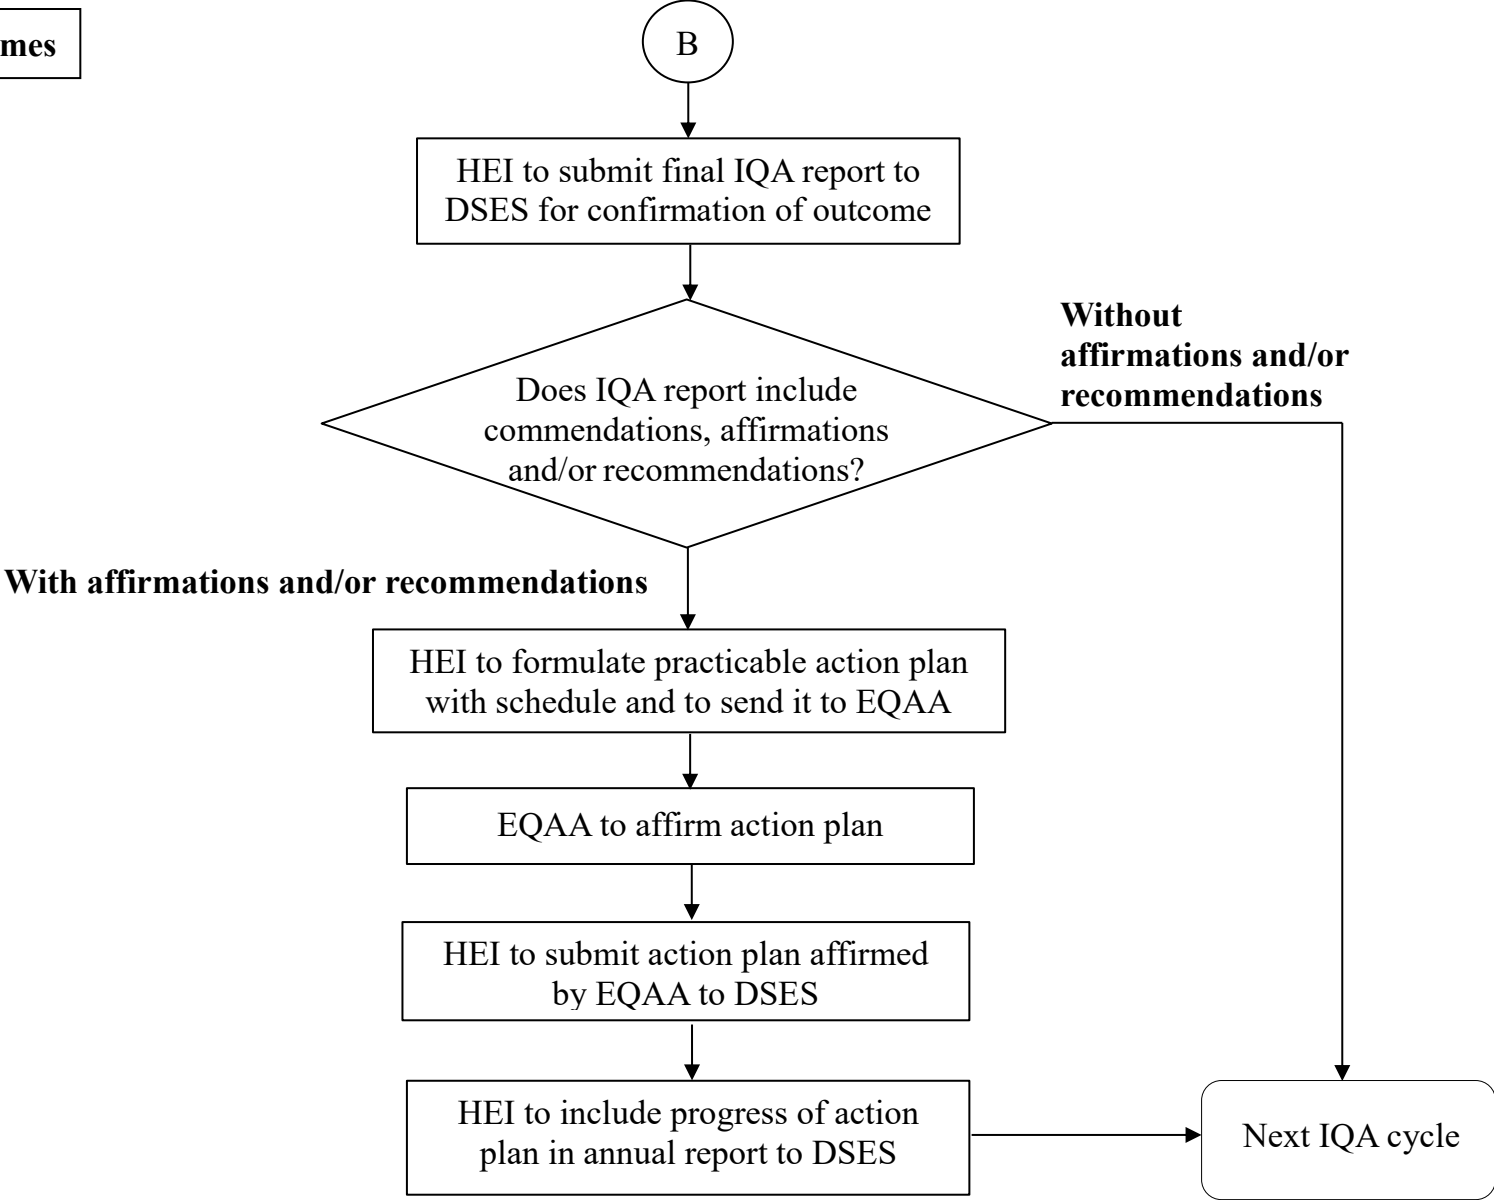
mes

B

HEI to submit final IQA report to DSES for confirmation of outcome

Does IQA report include commendations, affirmations and/or recommendations?

Without affirmations and/or recommendations

With affirmations and/or recommendations

HEI to formulate practicable action plan with schedule and to send it to EQAA

EQAA to affirm action plan

HEI to submit action plan affirmed by EQAA to DSES

HEI to include progress of action plan in annual report to DSES

Next IQA cycle